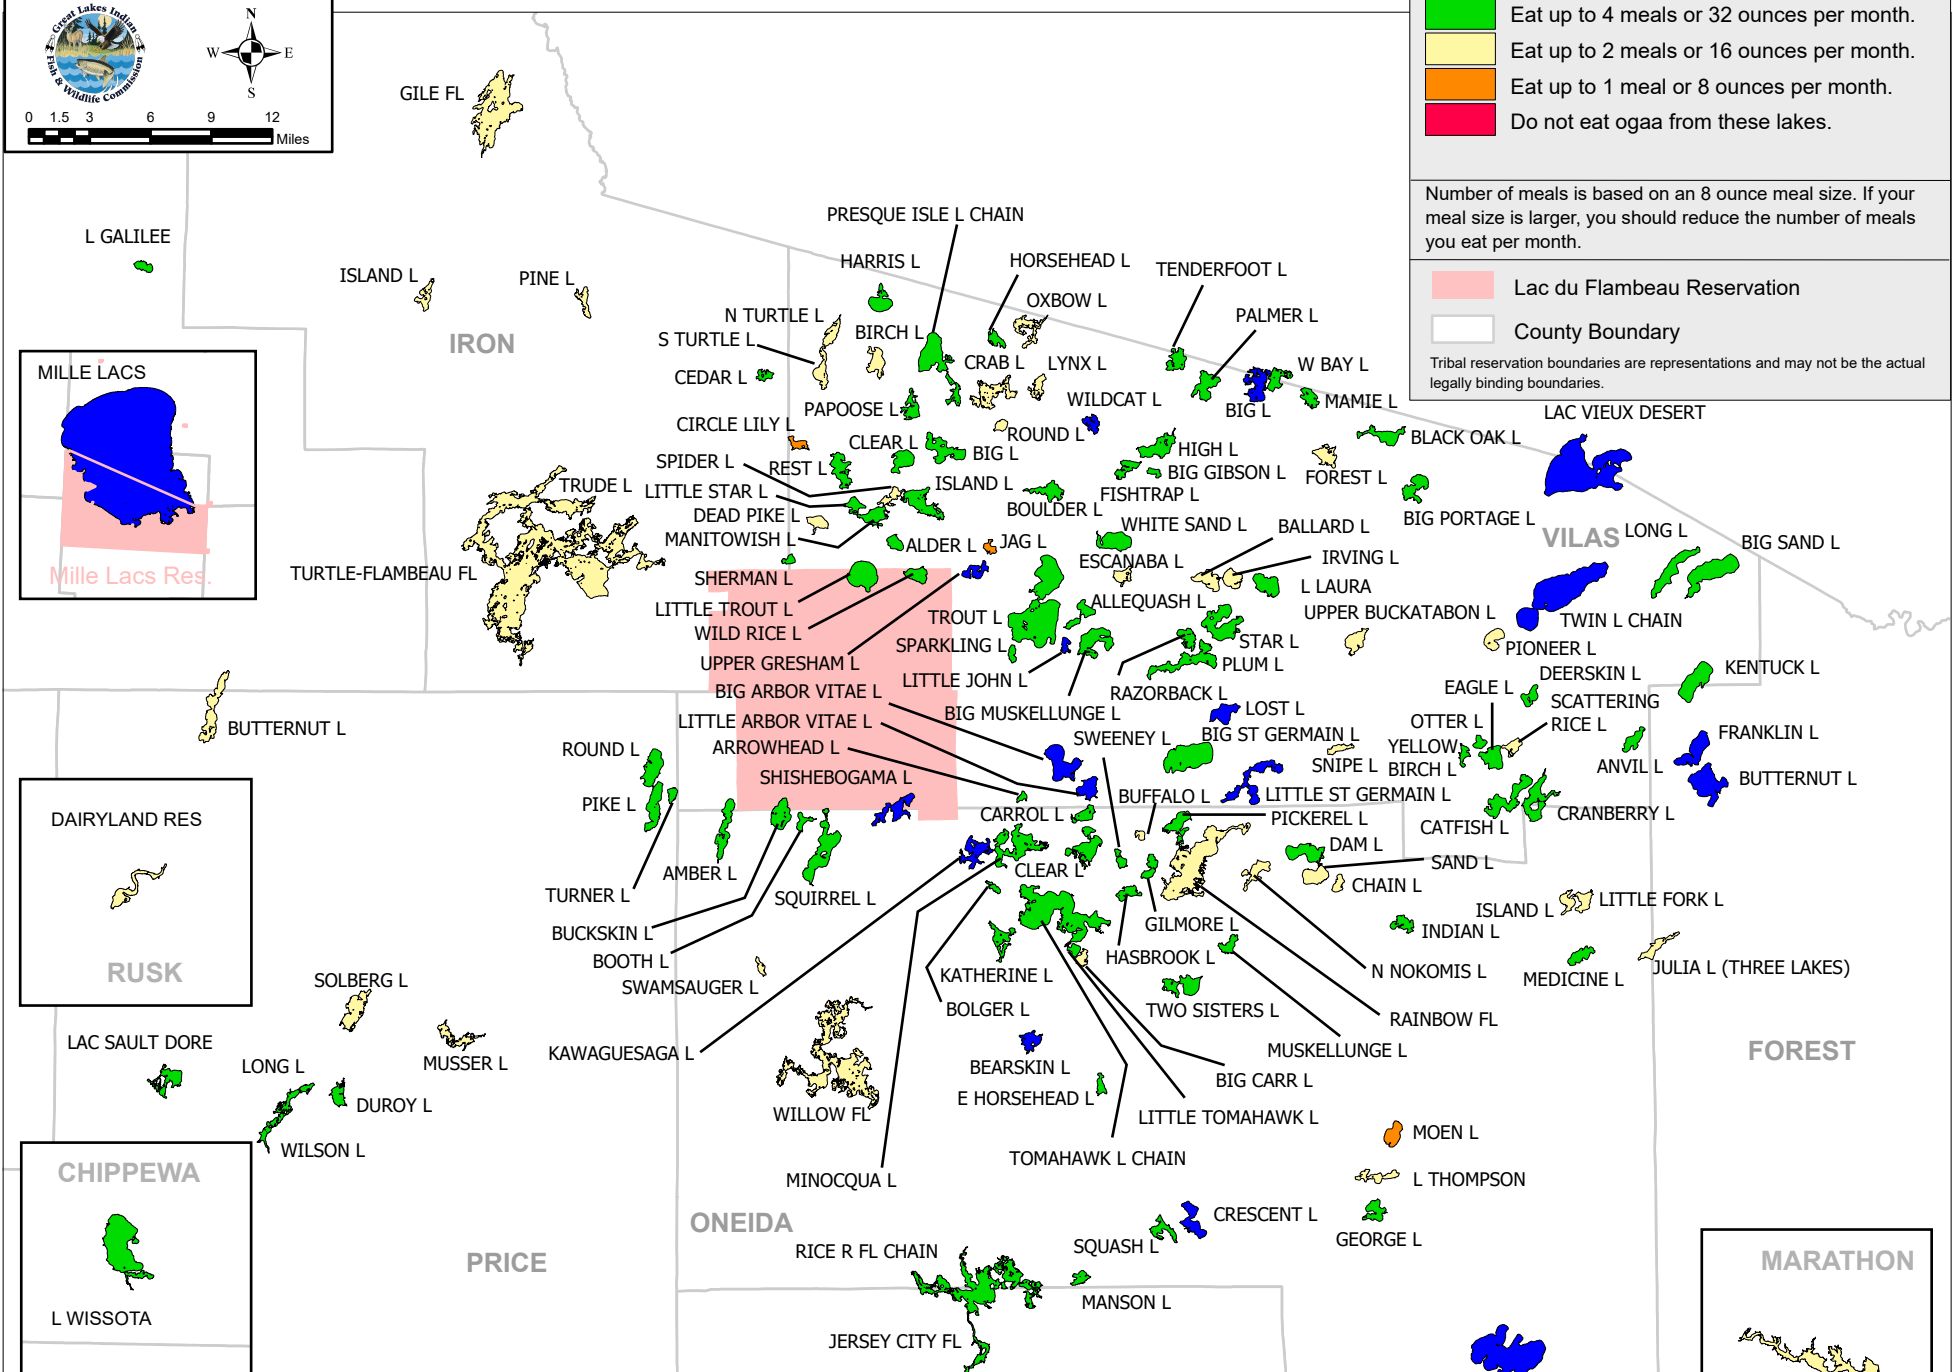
Great Lakes Indian Fish & Wildlife Commission

N
W E
S

0 1.5 3 6 9 12 Miles

Eat up to 4 meals or 32 ounces per month.
Eat up to 2 meals or 16 ounces per month.
Eat up to 1 meal or 8 ounces per month.
Do not eat ogaa from these lakes.

Number of meals is based on an 8 ounce meal size. If your meal size is larger, you should reduce the number of meals you eat per month.

Lac du Flambeau Reservation
County Boundary
Tribal reservation boundaries are representations and may not be the actual legally binding boundaries.

GILE FL
L GALILEE
ISLAND L
PINE L
IRON
MILLE LACS
Mille Lacs Res.
TURTLE-FLAMBEAU FL
TRUDE L
BUTTERNUT L
DAIRYLAND RES
RUSK
SOLBERG L
LAC SAULT DORE
LONG L
MUSSER L
DUROY L
WILSON L
CHIPPEWA
L WISSOTA
PRICE
ONEIDA
PRESQUE ISLE L CHAIN
HARRIS L
HORSEHEAD L
TENDERFOOT L
OXBOW L
N TURTLE L
S TURTLE L
BIRCH L
PALMER L
CEDAR L
CRAB L
LYNX L
W BAY L
PAPOOSE L
WILDCAT L
BIG L
MAMIE L
CIRCLE LILY L
ROUND L
CLEAR L
BIG L
HIGH L
BLACK OAK L
LAC VIEUX DESERT
SPIDER L
REST L
BIG GIBSON L
FOREST L
LITTLE STAR L
ISLAND L
FISHTRAP L
DEAD PIKE L
BOULDER L
BIG PORTAGE L
MANITOWISH L
WHITE SAND L
BALLARD L
VILAS
LONG L
BIG SAND L
ALDER L
JAG L
ESCANABA L
IRVING L
SHERMAN L
L LAURA
LITTLE TROUT L
ALLEQUASH L
WILD RICE L
TROUT L
UPPER BUCKATABON L
TWIN L CHAIN
SPARKLING L
STAR L
PIONEER L
UPPER GRESHAM L
PLUM L
DEERSKIN L
KENTUCK L
LITTLE JOHN L
BIG ARBOR VITAE L
RAZORBACK L
EAGLE L
SCATTERING
LOST L
LITTLE ARBOR VITAE L
BIG MUSKELLUNGE L
OTTER L
RICE L
ROUND L
SWEENEY L
BIG ST GERMAIN L
YELLOW
FRANKLIN L
ARROWHEAD L
SNIPE L
BIRCH L
ANVIL L
SHISHEBOGAMA L
BUFFALO L
LITTLE ST GERMAIN L
BUTTERNUT L
PIKE L
CARROL L
PICKEREL L
CRANBERRY L
CATFISH L
DAM L
SAND L
CLEAR L
AMBER L
CHAIN L
TURNER L
SQUIRREL L
ISLAND L
LITTLE FORK L
BUCKSKIN L
GILMORE L
INDIAN L
BOOTH L
HASBROOK L
N NOKOMIS L
MEDICINE L
JULIA L (THREE LAKES)
SWAMSAUGER L
KATHERINE L
BOLGER L
TWO SISTERS L
RAINBOW FL
KAWAGUESAGA L
MUSKELLUNGE L
FOREST
BEARSKIN L
BIG CARR L
E HORSEHEAD L
WILLOW FL
LITTLE TOMAHAWK L
MOEN L
TOMAHAWK L CHAIN
L THOMPSON
MINOCQUA L
CRESCENT L
GEORGE L
SQUASH L
RICE R FL CHAIN
MARATHON
MANSON L
JERSEY CITY FL